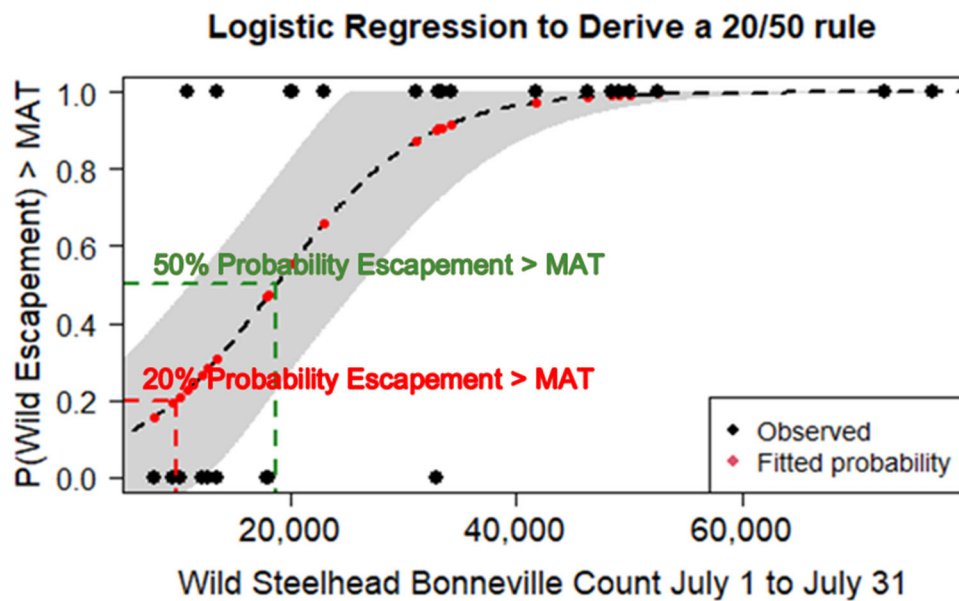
Logistic Regression to Derive a 20/50 rule

P(Wild Escapement) > MAT

1.0
0.8
0.6
0.4
0.2
0.0

50% Probability Escapement > MAT

20% Probability Escapement > MAT

Observed
Fitted probability

20,000
40,000
60,000

Wild Steelhead Bonneville Count July 1 to July 31